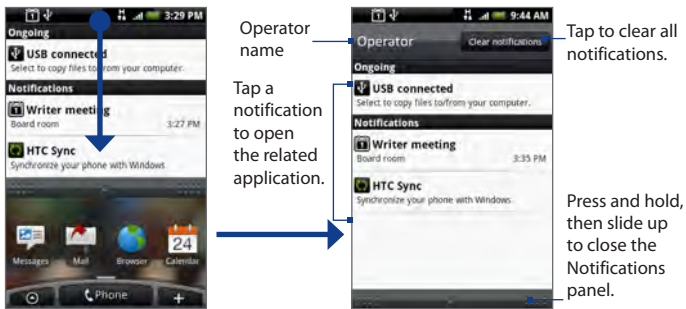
3:29 PM

Ongoing

USB connected

Select to copy files to/from your computer.

Notifications

Writer meeting

Board room 3:27 PM

HTC Sync

Synchronize your phone with Windows

Messages Mail Browser Calendar

24

Phone

Operator name

Tap a notification to open the related application.

9:44 AM

Operator

Clear notifications

Ongoing

USB connected

Select to copy files to/from your computer.

Notifications

Writer meeting

Board room 3:35 PM

HTC Sync

Synchronize your phone with Windows

Tap to clear all notifications.

Press and hold, then slide up to close the Notifications panel.